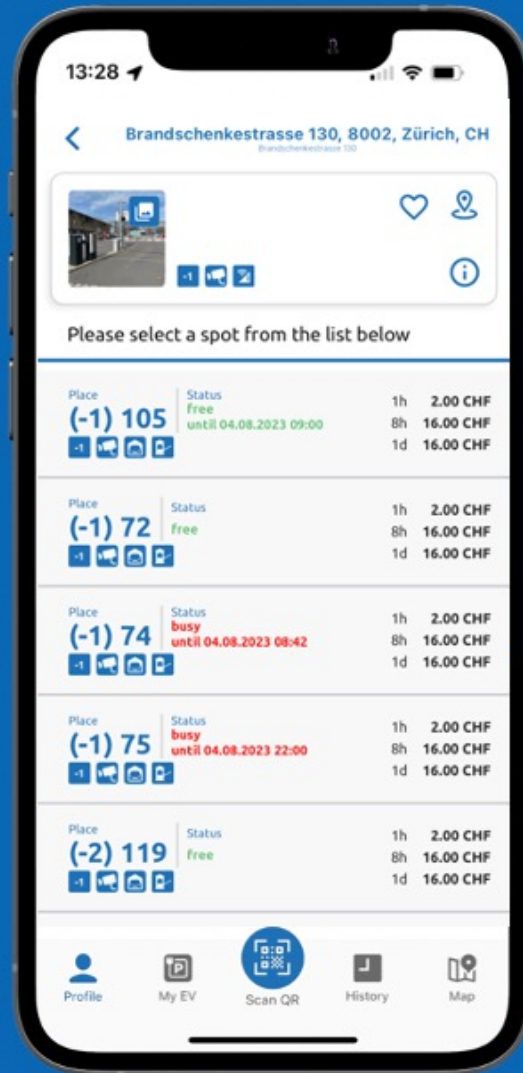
13:28

Brandschenkestrasse 130, 8002, Zürich, CH
Brandschenkestrasse 130

-1

Please select a spot from the list below

Place
(-1) 105
-1
Status
free
until 04.08.2023 09:00
1h 2.00 CHF
8h 16.00 CHF
1d 16.00 CHF

Place
(-1) 72
-1
Status
free
1h 2.00 CHF
8h 16.00 CHF
1d 16.00 CHF

Place
(-1) 74
-1
Status
busy
until 04.08.2023 08:42
1h 2.00 CHF
8h 16.00 CHF
1d 16.00 CHF

Place
(-1) 75
-1
Status
busy
until 04.08.2023 22:00
1h 2.00 CHF
8h 16.00 CHF
1d 16.00 CHF

Place
(-2) 119
-1
Status
free
1h 2.00 CHF
8h 16.00 CHF
1d 16.00 CHF

Profile
My EV
Scan QR
History
Map